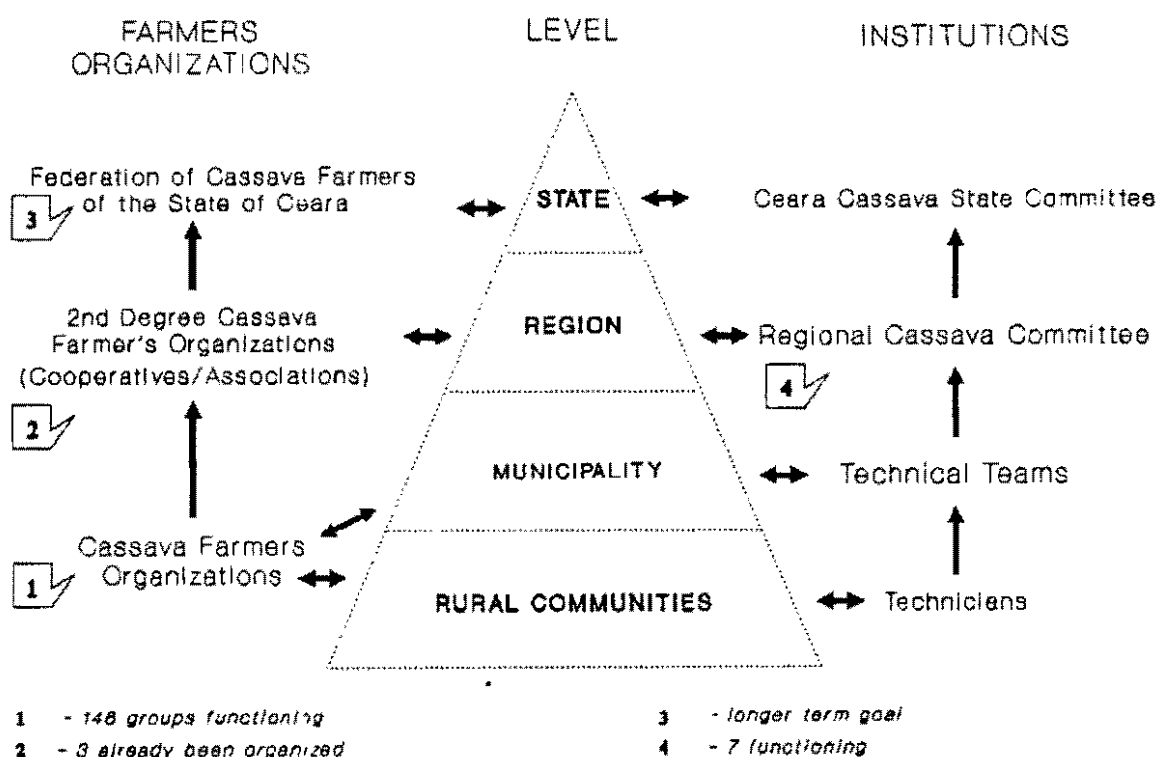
FARMERS ORGANIZATIONS

LEVEL

INSTITUTIONS

3 Federation of Cassava Farmers of the State of Ceara

STATE

Ceara Cassava State Committee

2nd Degree Cassava Farmer's Organizations (Cooperatives/Associations)

2

REGION

Regional Cassava Committee

4

MUNICIPALITY

Technical Teams

1 Cassava Farmers Organizations

RURAL COMMUNITIES

Technicians

1 - 148 groups functioning

2 - 3 already been organized

3 - longer term goal

4 - 7 functioning